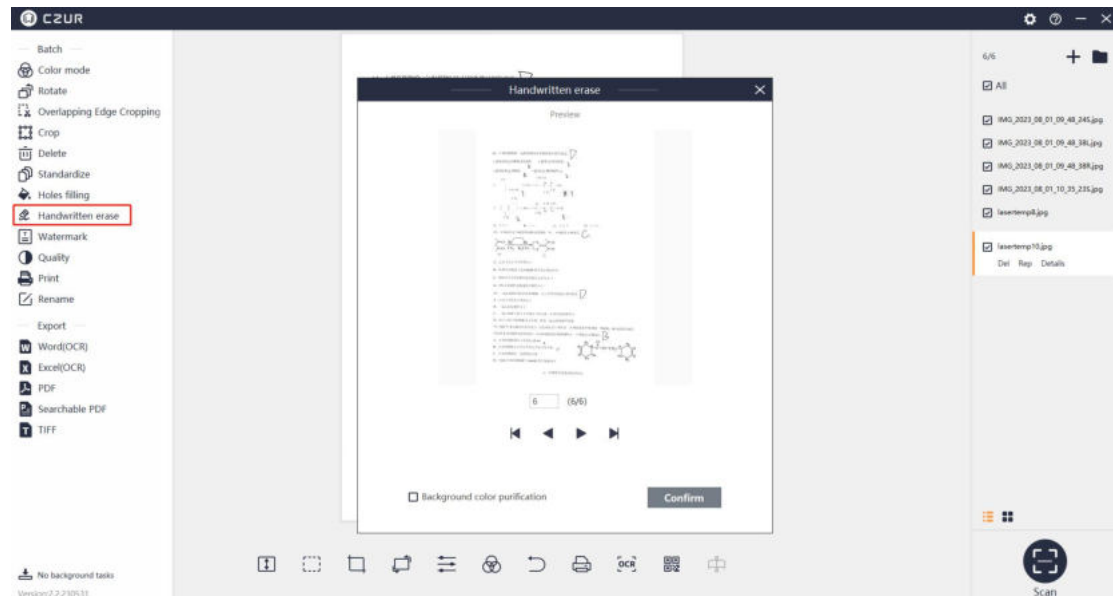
CZUR

Batch
Color mode
Rotate
Overlapping Edge Cropping
Crop
Delete
Standardize
Holes filling
Handwritten erase
Watermark
Quality
Print
Rename
Export
Word(OCR)
Excel(OCR)
PDF
Searchable PDF
TIFF

No background tasks
Version:2.2.230531

Handwritten erase
Preview
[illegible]
6 (6/6)
Background color purification
Confirm

6/6
All
IMG_2023_08_01_09_48_24S.jpg
IMG_2023_08_01_09_48_38L.jpg
IMG_2023_08_01_09_48_58R.jpg
IMG_2023_08_01_10_25_23S.jpg
lasertemp8.jpg
lasertemp10.jpg
Del Rep Details
Scan